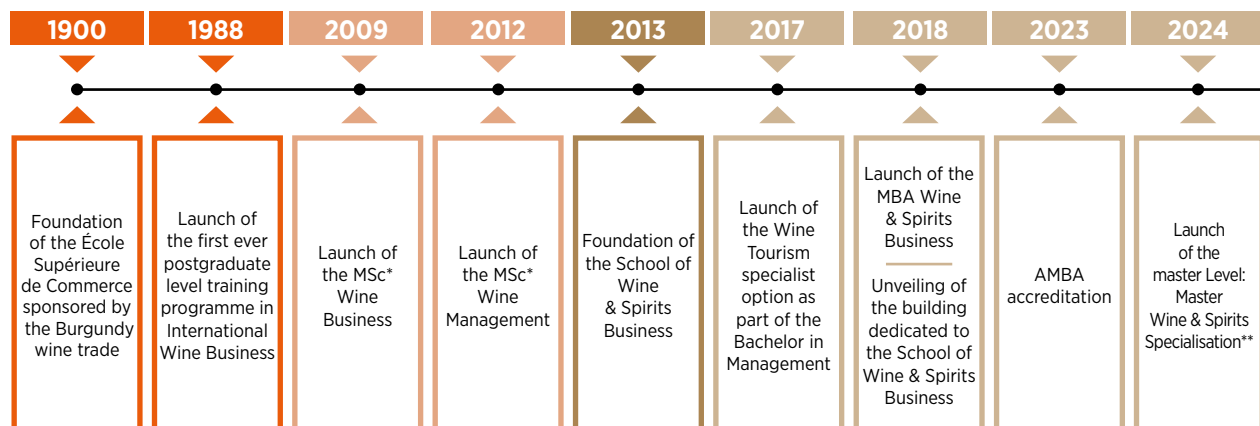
1900

Foundation of the École Supérieure de Commerce sponsored by the Burgundy wine trade

1988

Launch of the first ever postgraduate level training programme in International Wine Business

2009

Launch of the MSc* Wine Business

2012

Launch of the MSc* Wine Management

2013

Foundation of the School of Wine & Spirits Business

2017

Launch of the Wine Tourism specialist option as part of the Bachelor in Management

2018

Launch of the MBA Wine & Spirits Business

Unveiling of the building dedicated to the School of Wine & Spirits Business

2023

AMBA accreditation

2024

Launch of the master Level: Master Wine & Spirits Specialisation**